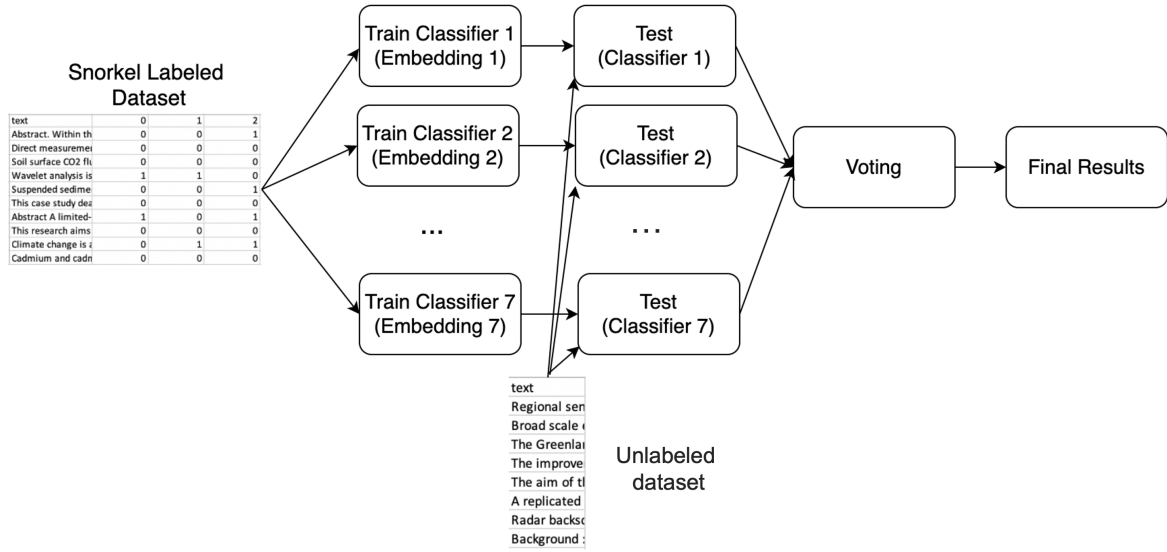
Snorkel Labeled Dataset

| text | 0 | 1 | 2 |
|---|---|---|---|
| Abstract. Within th | 0 | 0 | 1 |
| Direct measureme | 0 | 0 | 0 |
| Soil surface CO2 flu | 0 | 0 | 0 |
| Wavelet analysis is | 1 | 1 | 0 |
| Suspended sedime | 0 | 0 | 1 |
| This case study dea | 0 | 0 | 0 |
| Abstract A limited- | 1 | 0 | 1 |
| This research aims | 0 | 0 | 0 |
| Climate change is a | 0 | 1 | 1 |
| Cadmium and cadm | 0 | 0 | 0 |

Train Classifier 1 (Embedding 1)

Train Classifier 2 (Embedding 2)

...

Train Classifier 7 (Embedding 7)

Test (Classifier 1)

Test (Classifier 2)

...

Test (Classifier 7)

Voting

Final Results

| text |
|---|
| Regional sen |
| Broad scale |
| The Greenla |
| The improve |
| The aim of t |
| A replicated |
| Radar backsc |
| Background |

Unlabeled dataset